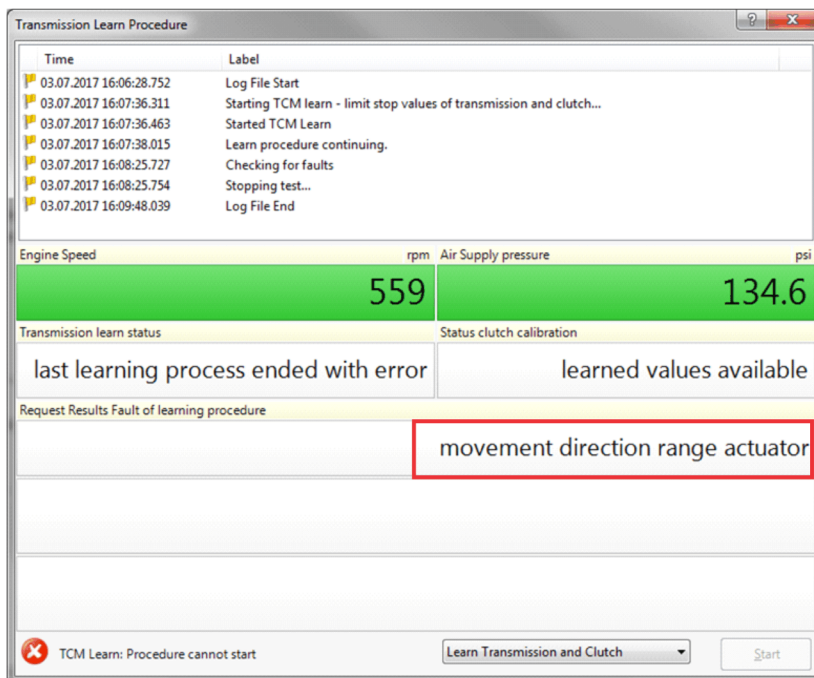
Transmission Learn Procedure

| Time | Label |
|---|---|
| 03.07.2017 16:06:28.752 | Log File Start |
| 03.07.2017 16:07:36.311 | Starting TCM learn - limit stop values of transmission and clutch... |
| 03.07.2017 16:07:36.463 | Started TCM Learn |
| 03.07.2017 16:07:38.015 | Learn procedure continuing. |
| 03.07.2017 16:08:25.727 | Checking for faults |
| 03.07.2017 16:08:25.754 | Stopping test... |
| 03.07.2017 16:09:48.039 | Log File End |

Engine Speed rpm
559

Air Supply pressure psi
134.6

Transmission learn status
last learning process ended with error

Status clutch calibration
learned values available

Request Results Fault of learning procedure
movement direction range actuator

TCM Learn: Procedure cannot start

Learn Transmission and Clutch

Start